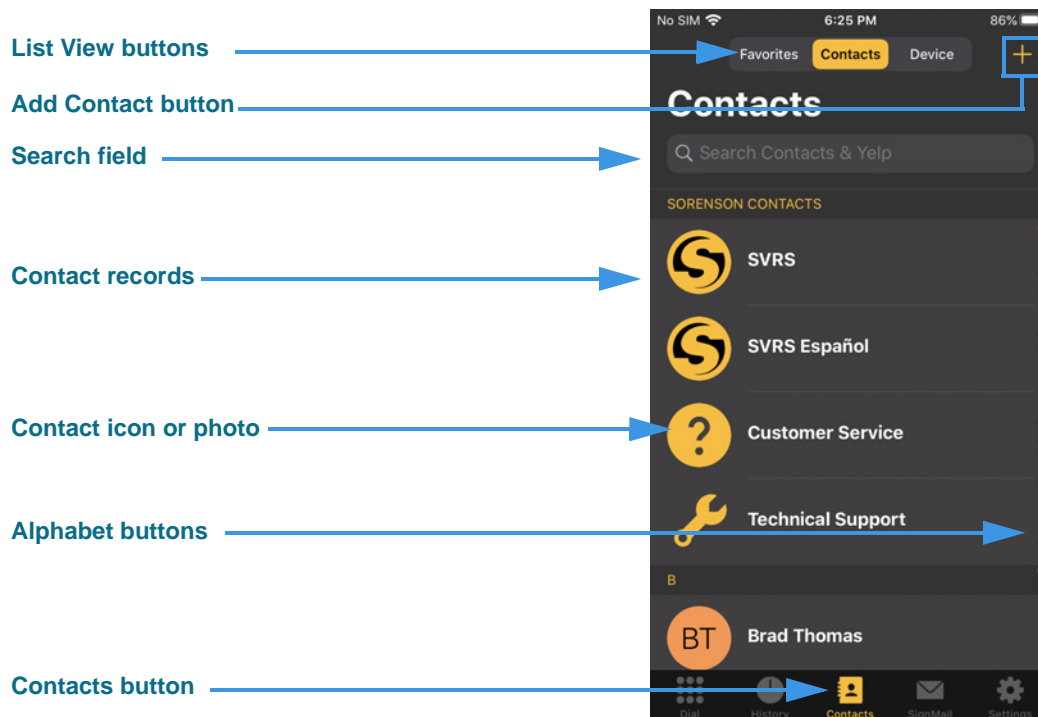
List View buttons

Add Contact button

Search field

Contact records

Contact icon or photo

Alphabet buttons

Contacts button

No SIM 6:25 PM 86%

Favorites Contacts Device +

Contacts

Search Contacts & Yelp

SORENSON CONTACTS

SVRS

SVRS Español

Customer Service

Technical Support

B

BT Brad Thomas

Dial History Contacts SignMail Settings